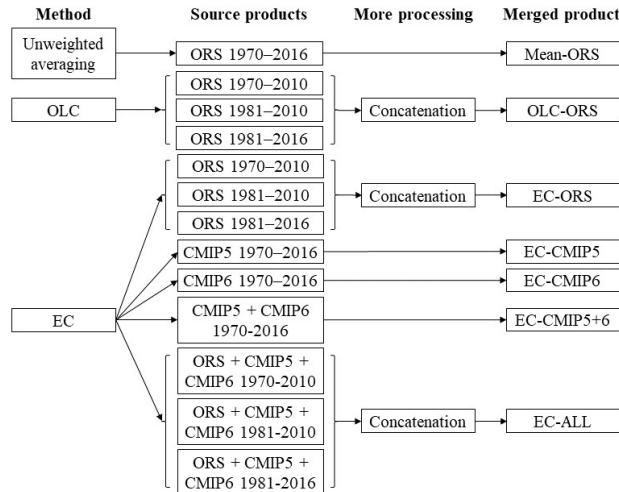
| Method | Source products | More processing | Merged product |
|---|---|---|---|
| Unweighted averaging | ORS 1970–2016 | | Mean-ORS |
| OLC | ORS 1970–2010<br>ORS 1981–2010<br>ORS 1981–2016 | Concatenation | OLC-ORS |
| EC | ORS 1970–2010<br>ORS 1981–2010<br>ORS 1981–2016 | Concatenation | EC-ORS |
| | CMIP5 1970–2016 | | EC-CMIP5 |
| | CMIP6 1970–2016 | | EC-CMIP6 |
| | CMIP5 + CMIP6 1970-2016 | | EC-CMIP5+6 |
| | ORS + CMIP5 + CMIP6 1970-2010<br>ORS + CMIP5 + CMIP6 1981-2010<br>ORS + CMIP5 + CMIP6 1981-2016 | Concatenation | EC-ALL |